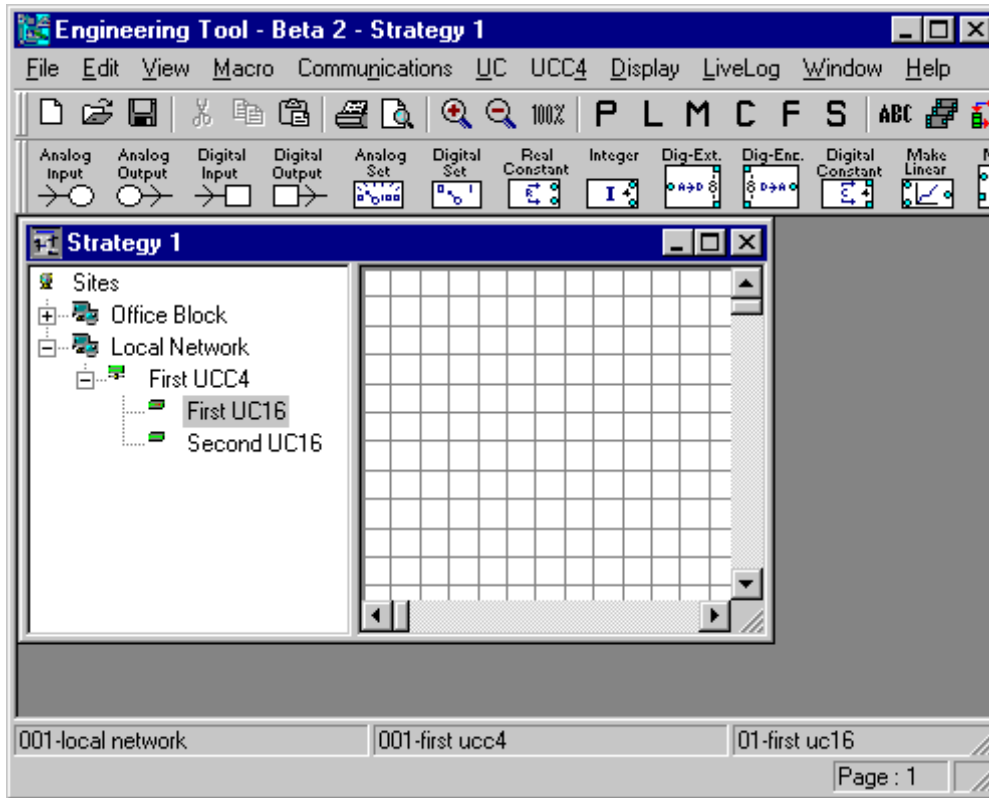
Engineering Tool - Beta 2 - Strategy 1

File Edit View Macro Communications UC UCC4 Display LiveLog Window Help

100% P L M C F S ABC

Analog Input | Analog Output | Digital Input | Digital Output | Analog Set | Digital Set | Real Constant | Integer | Dig-Ext. | Dig-Enc. | Digital Constant | Make Linear

Strategy 1

Sites
Office Block
Local Network
First UCC4
First UC16
Second UC16

001-local network | 001-first ucc4 | 01-first uc16

Page : 1